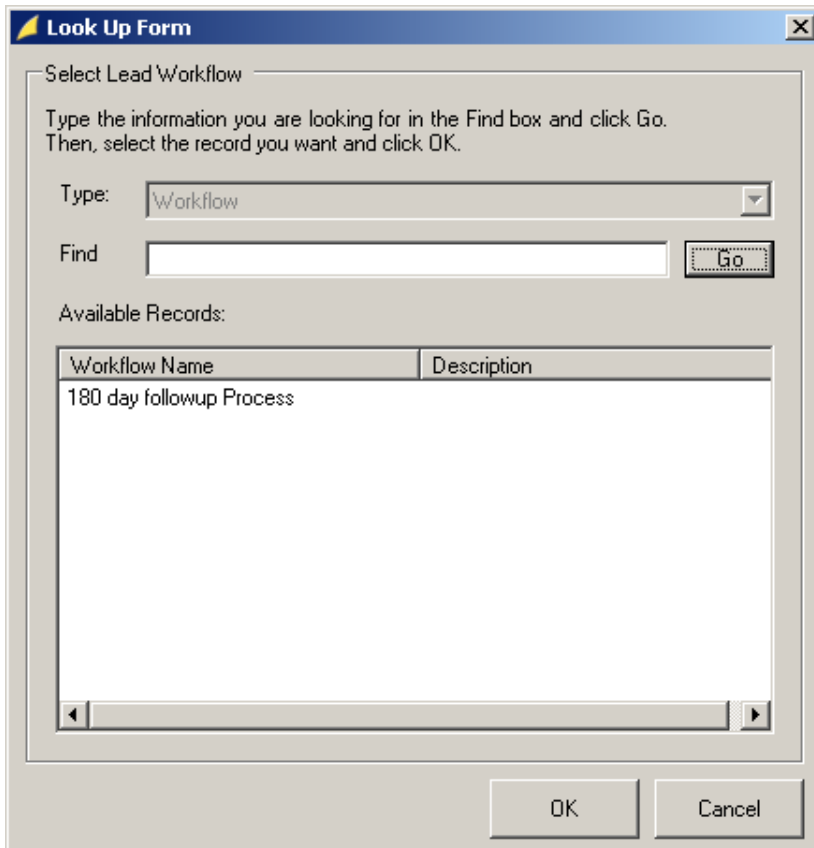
Look Up Form

Select Lead Workflow

Type the information you are looking for in the Find box and click Go. Then, select the record you want and click OK.

Type: Workflow

Find

Go

Available Records:

| Workflow Name | Description |
|---|---|
| 180 day followup Process | |

OK

Cancel